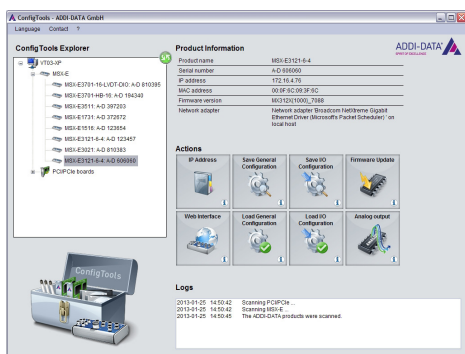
ConfigTools - ADDI-DATA GmbH

Language Contact ?

Config Tools Explorer

VT03-XP
MSX-E
MSX-E3701-16-LVDT-DIO: A-D 810395
MSX-E3701-HB-16: A-D 184340
MSX-E3511: A-D 397203
MSX-E1731: A-D 372672
MSX-E1516: A-D 123654
MSX-E3121-6-4: A-D 123457
MSX-E3021: A-D 810383
MSX-E3121-6-4: A-D 606060
PCI/PCIe boards

Product Information

ADDI-DATA

| Product name | MSX-E3121-6-4 |
|---|---|
| Serial number | A-D 606060 |
| IP address | 172.16.4.76 |
| MAC address | 00:0F:6C:09:3F:6C |
| Firmware version | MX212X(1000)_7088 |
| Network adapter | Network adapter 'Broadcom NetXtreme Gigabit Ethernet Driver (Microsoft's Packet Scheduler)' on local host |

Actions

IP Address
Save General Configuration
Save I/O Configuration
Firmware Update
Web Interface
Load General Configuration
Load I/O Configuration
Analog output

ConfigTools

Logs

2013-01-25 14:50:42 Scanning PCI/PCIe ...
2013-01-25 14:50:42 Scanning MSX-E ...
2013-01-25 14:50:45 The ADDI-DATA products were scanned.